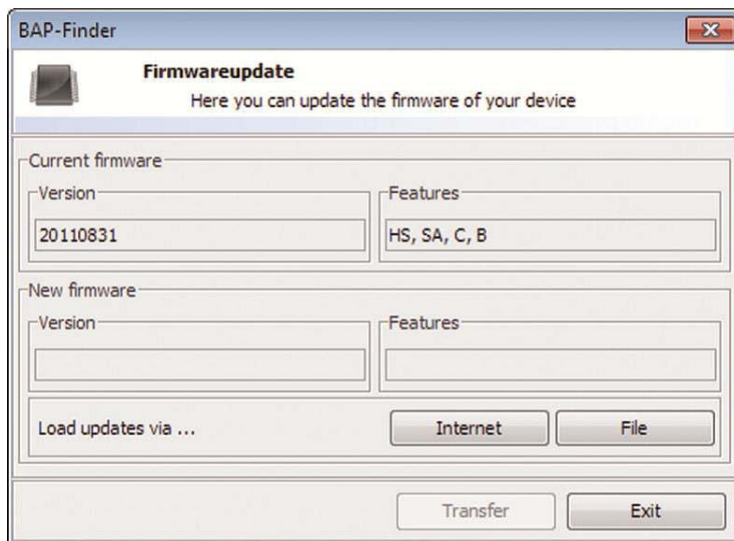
BAP-Finder

Firmwareupdate
Here you can update the firmware of your device

Current firmware
Version
20110831
Features
HS, SA, C, B

New firmware
Version
Features

Load updates via ...
Internet
File

Transfer
Exit